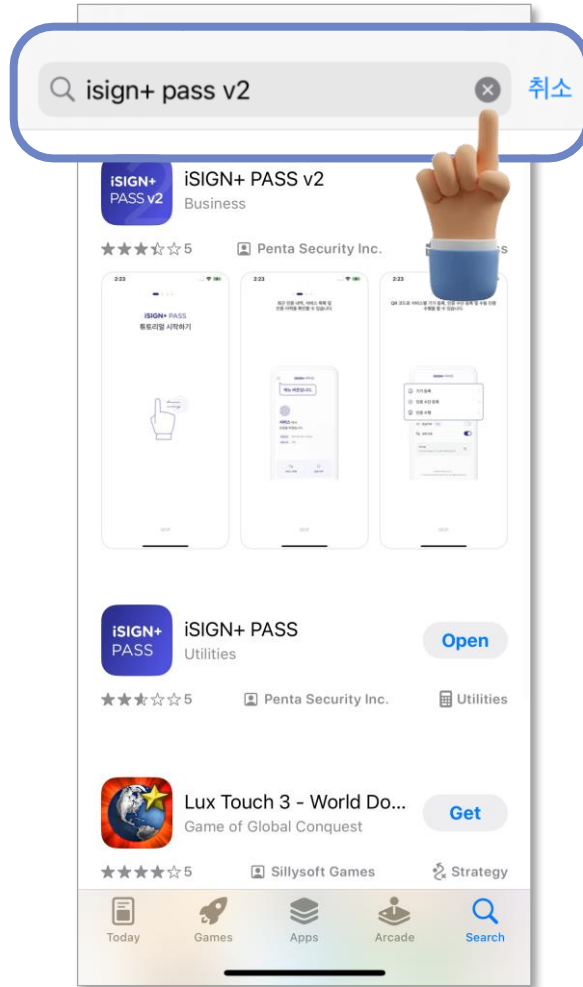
isign+ pass v2

취소

iSIGN+ PASS v2

iSIGN+ PASS v2
Business

5

Penta Security Inc.

2:23

iSIGN+ PASS
튜토리얼 시작하기

2:23

2:23

iSIGN+ PASS

iSIGN+ PASS
Utilities

Open

5

Penta Security Inc.

Utilities

Lux Touch 3 - World Do...
Game of Global Conquest

Get

5

Sillysoft Games

Strategy

Today

Games

Apps

Arcade

Search